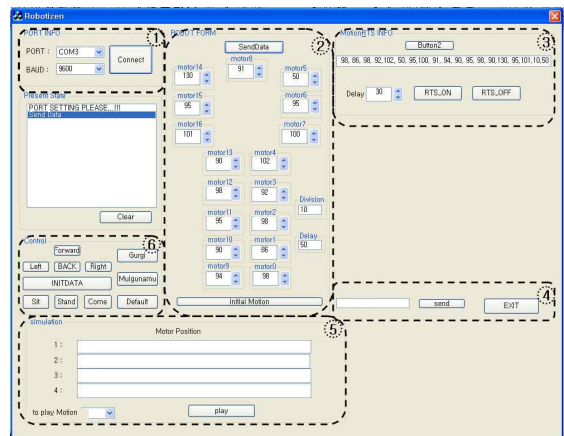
Robotizen

PORT INFO
PORT : COM3
BAUD : 9600
Connect
1

Present State
PORT SETTING PLEASE...!!!
Send Data
Clear

Control
6
Forward
Gurgl
Left BACK Right
INITDATA
Mulgunamu
Sit Stand Come Default

ROBOT FORM
2
SendData
motor8
91
motor14
130
motor5
50
motor15
95
motor6
95
motor16
101
motor7
100
motor13
90
motor4
102
motor12
90
motor3
92
Division
10
motor11
95
motor2
98
motor10
90
motor1
86
Delay
50
motor9
94
motor0
98
Initial Motion

MotionRTS INFO
3
Button2
98, 86, 98, 92,102, 50, 95,100, 91, 94, 90, 95, 98, 90,130, 95,101,10,50
Delay 30
RTS_ON RTS_OFF

4
send
EXIT

Simulation
5
Motor Position
1 :
2 :
3 :
4 :
to play Motion
play